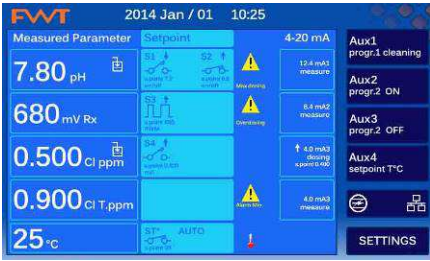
FWT 2014 Jan / 01 10:25

Measured Parameter Setpoint 4-20 mA

7.80 pH
S1 S2
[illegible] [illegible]
Max dosing
12.4 mA1 measure

680 mV Rx
S3
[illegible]
Overdosing
8.4 mA2 measure

0.500 Cl ppm
S4
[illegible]
4.0 mA3 dosing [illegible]

0.900 Cl T.ppm
Alarm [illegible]
4.0 mA3 measure

25 °C
ST° AUTO
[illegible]

Aux1 progr.1 cleaning
Aux2 progr.2 ON
Aux3 progr.2 OFF
Aux4 setpoint T°C

SETTINGS